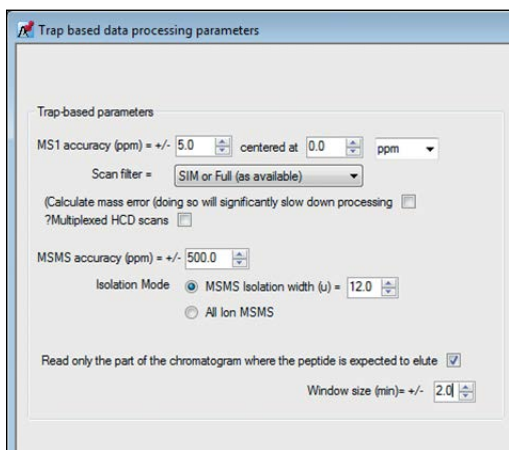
Trap based data processing parameters

Trap-based parameters

MS1 accuracy (ppm) = +/- 5.0 centered at 0.0 ppm

Scan filter = SIM or Full (as available)

(Calculate mass error (doing so will significantly slow down processing

?Multiplexed HCD scans

MSMS accuracy (ppm) = +/- 500.0

Isolation Mode MSMS Isolation width (u) = 12.0

All Ion MSMS

Read only the part of the chromatogram where the peptide is expected to elute

Window size (min)= +/- 2.0